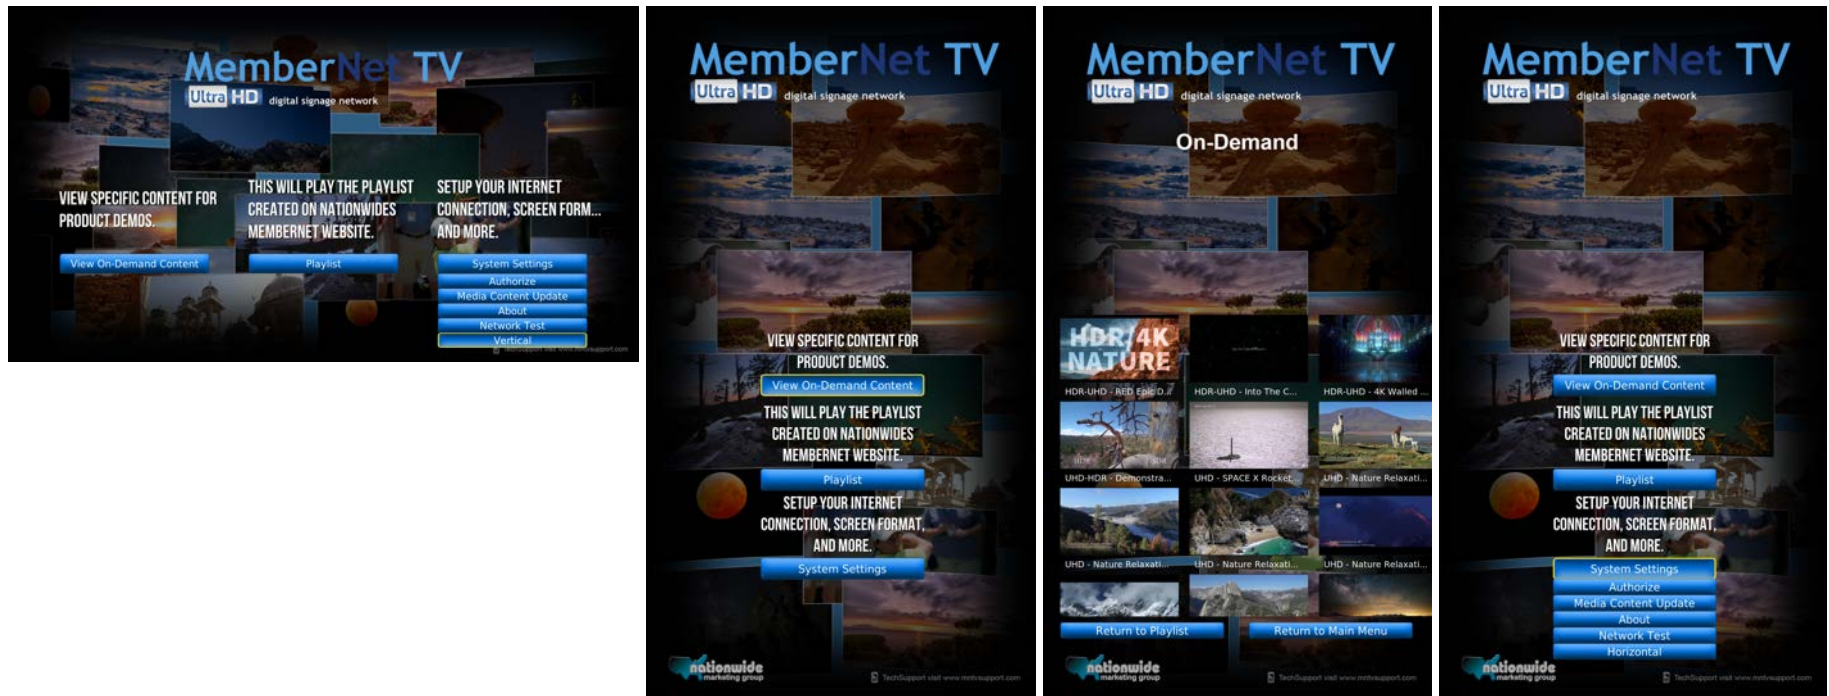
MemberNet TV
Ultra HD digital signage network

VIEW SPECIFIC CONTENT FOR PRODUCT DEMOS.
View On-Demand Content

THIS WILL PLAY THE PLAYLIST CREATED ON NATIONWIDES MEMBERNET WEBSITE.
Playlist

SETUP YOUR INTERNET CONNECTION, SCREEN FORM... AND MORE.
System Settings
Authorize
Media Content Update
About
Network Test
Vertical

TechSupport visit www.mntvsupport.com

MemberNet TV
Ultra HD digital signage network

VIEW SPECIFIC CONTENT FOR PRODUCT DEMOS.
View On-Demand Content
THIS WILL PLAY THE PLAYLIST CREATED ON NATIONWIDES MEMBERNET WEBSITE.
Playlist
SETUP YOUR INTERNET CONNECTION, SCREEN FORMAT, AND MORE.
System Settings

nationwide marketing group
TechSupport visit www.mntvsupport.com

MemberNet TV
Ultra HD digital signage network
On-Demand

HDR/4K NATURE
HDR-UHD - RED Epic D...
HDR-UHD - Into The C...
HDR-UHD - 4K Walled ...
UHD-HDR - Demonstra...
UHD - SPACE X Rocket...
UHD - Nature Relaxati...
UHD - Nature Relaxati...
UHD - Nature Relaxati...
UHD - Nature Relaxati...
Return to Playlist
Return to Main Menu

nationwide marketing group
TechSupport visit www.mntvsupport.com

MemberNet TV
Ultra HD digital signage network

VIEW SPECIFIC CONTENT FOR PRODUCT DEMOS.
View On-Demand Content
THIS WILL PLAY THE PLAYLIST CREATED ON NATIONWIDES MEMBERNET WEBSITE.
Playlist
SETUP YOUR INTERNET CONNECTION, SCREEN FORMAT, AND MORE.
System Settings
Authorize
Media Content Update
About
Network Test
Horizontal

nationwide marketing group
TechSupport visit www.mntvsupport.com